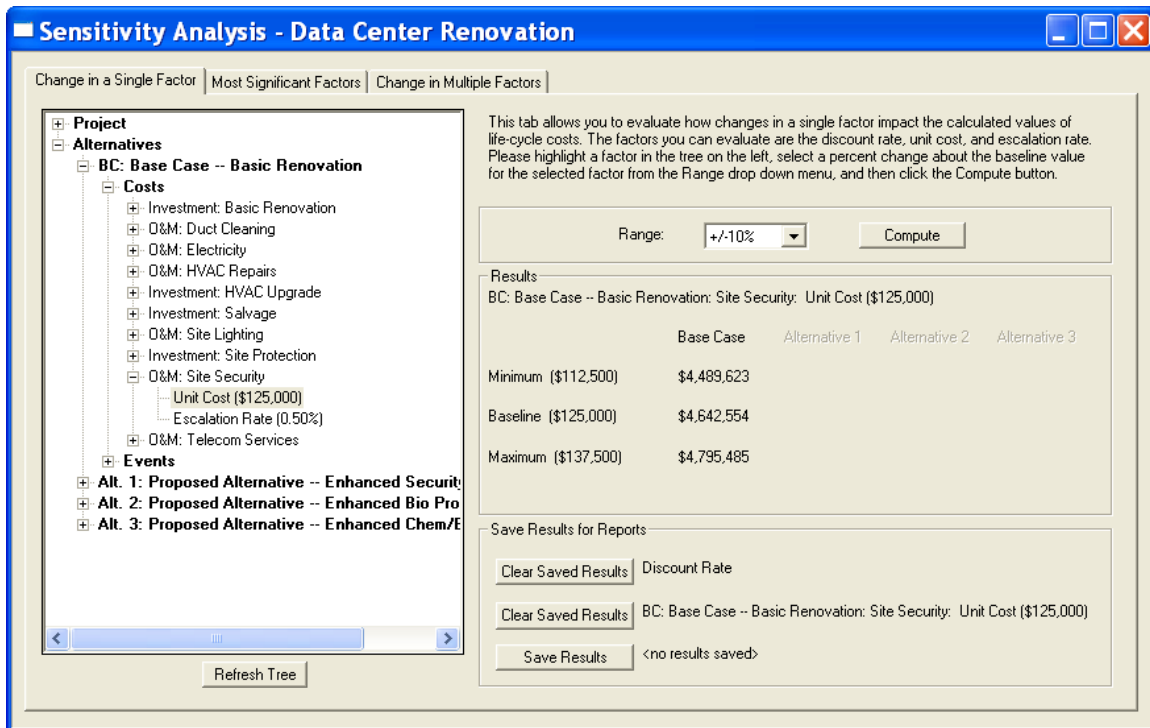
Sensitivity Analysis - Data Center Renovation

Change in a Single Factor | Most Significant Factors | Change in Multiple Factors

Project
Alternatives
BC: Base Case -- Basic Renovation
Costs
Investment: Basic Renovation
O&M: Duct Cleaning
O&M: Electricity
O&M: HVAC Repairs
Investment: HVAC Upgrade
Investment: Salvage
O&M: Site Lighting
Investment: Site Protection
O&M: Site Security
Unit Cost ($125,000)
Escalation Rate (0.50%)
O&M: Telecom Services
Events
Alt. 1: Proposed Alternative -- Enhanced Securit
Alt. 2: Proposed Alternative -- Enhanced Bio Pro
Alt. 3: Proposed Alternative -- Enhanced Chem/E

Refresh Tree

This tab allows you to evaluate how changes in a single factor impact the calculated values of life-cycle costs. The factors you can evaluate are the discount rate, unit cost, and escalation rate. Please highlight a factor in the tree on the left, select a percent change about the baseline value for the selected factor from the Range drop down menu, and then click the Compute button.

Range: +/-10% Compute

Results
BC: Base Case -- Basic Renovation: Site Security: Unit Cost ($125,000)

| | Base Case | Alternative 1 | Alternative 2 | Alternative 3 |
|---|---|---|---|---|
| Minimum ($112,500) | $4,489,623 | | | |
| Baseline ($125,000) | $4,642,554 | | | |
| Maximum ($137,500) | $4,795,485 | | | |

Save Results for Reports
Clear Saved Results Discount Rate
Clear Saved Results BC: Base Case -- Basic Renovation: Site Security: Unit Cost ($125,000)
Save Results <no results saved>